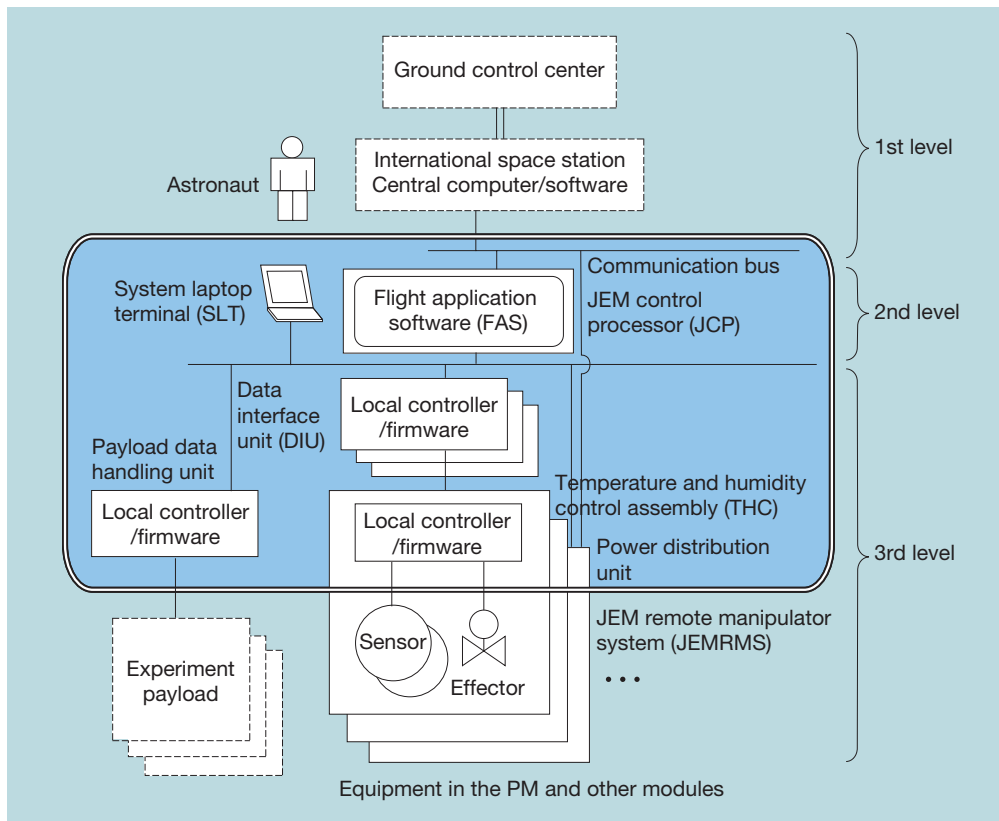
Ground control center

International space station
Central computer/software

Astronaut

1st level

Communication bus

System laptop terminal (SLT)

Flight application software (FAS)

JEM control processor (JCP)

2nd level

Data interface unit (DIU)

Local controller /firmware

Payload data handling unit

Temperature and humidity control assembly (THC)

Local controller /firmware

Local controller /firmware

Power distribution unit

3rd level

JEM remote manipulator system (JEMRMS)

Sensor

Effector

Experiment payload

• • •

Equipment in the PM and other modules